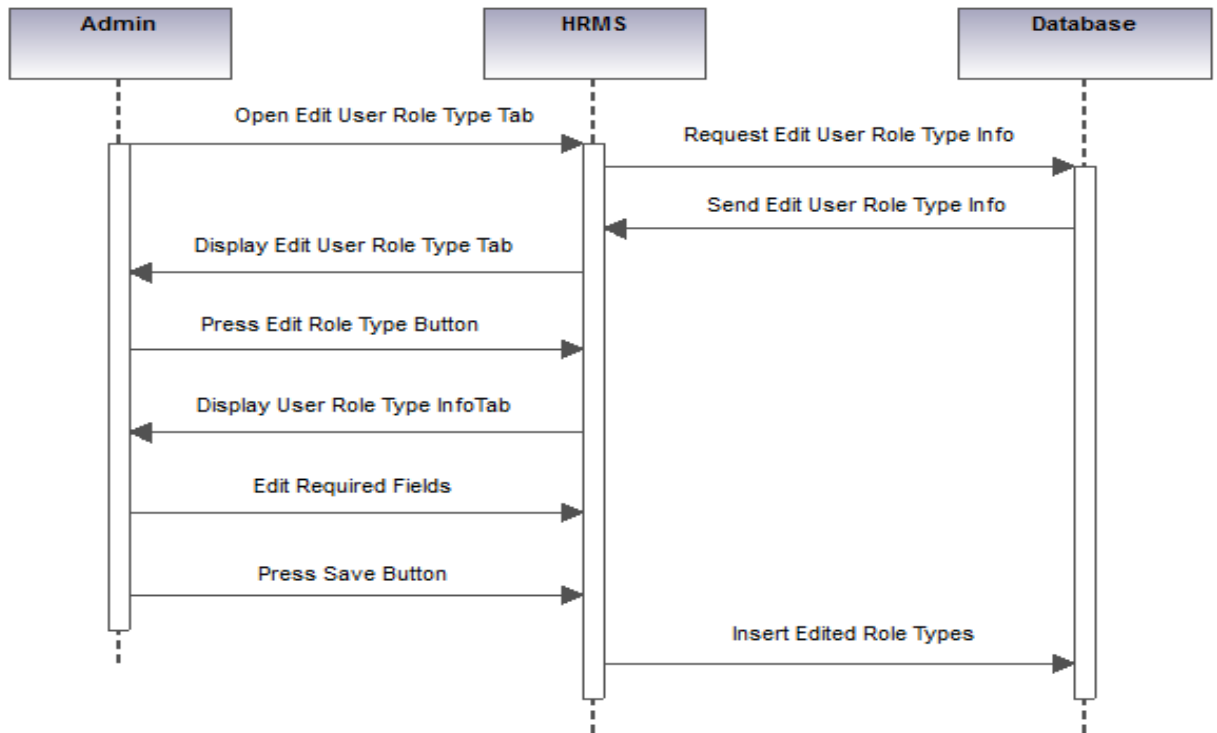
Admin

HRMS

Database

Open Edit User Role Type Tab

Request Edit User Role Type Info

Send Edit User Role Type Info

Display Edit User Role Type Tab

Press Edit Role Type Button

Display User Role Type InfoTab

Edit Required Fields

Press Save Button

Insert Edited Role Types